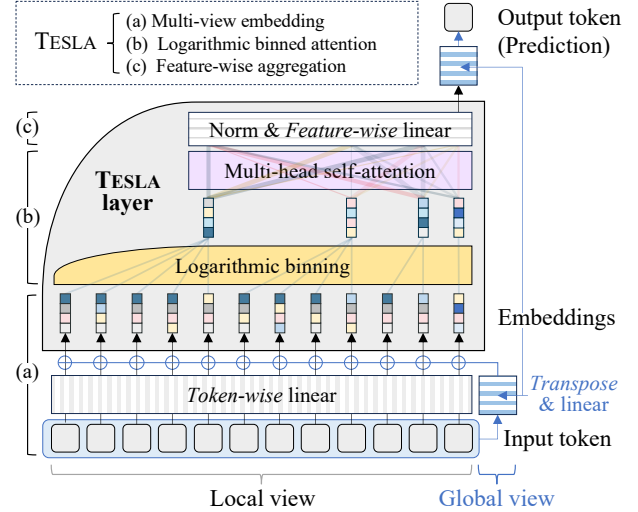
TESLA
(a) Multi-view embedding
(b) Logarithmic binned attention
(c) Feature-wise aggregation

Output token
(Prediction)

(c)
Norm & *Feature-wise* linear

(b)
TESLA layer
Multi-head self-attention

Logarithmic binning

Embeddings

(a)
*Token-wise* linear

*Transpose* & linear

Input token

Local view

Global view